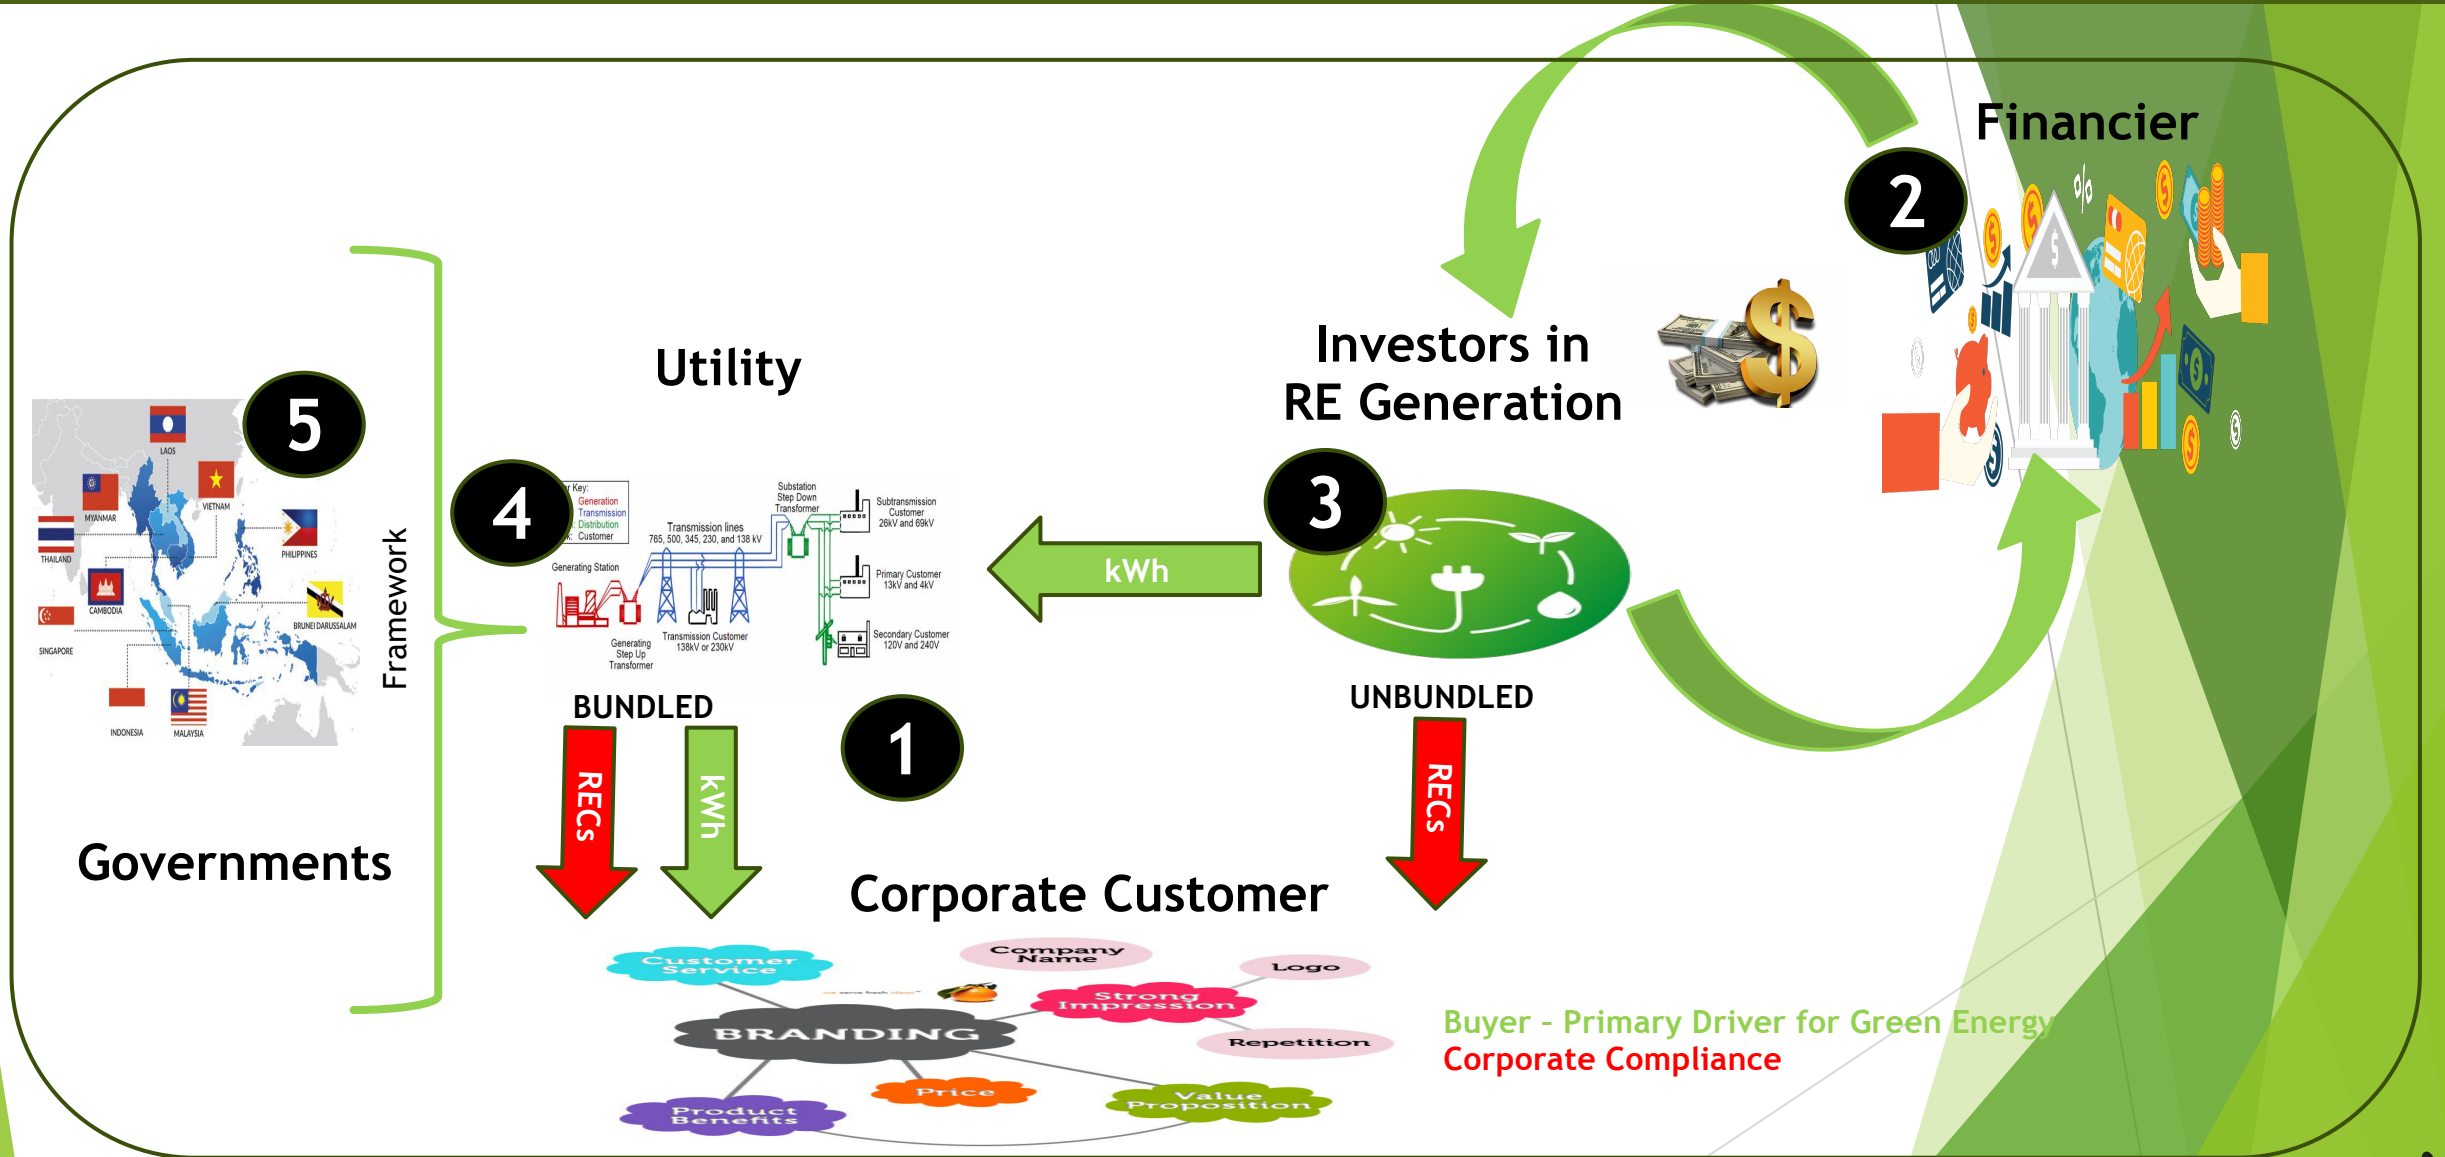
Financier

2

Investors in RE Generation

Utility

5

LAOS
VIETNAM
MYANMAR
THAILAND
PHILIPPINES
CAMBODIA
BRUNEI DARUSSALAM
SINGAPORE
INDONESIA
MALAYSIA

Framework

4

Key:
Generation
Transmission
Distribution
Customer

Generating Station
Transmission lines 765, 500, 345, 230, and 138 kV
Substation Step Down Transformer
Subtransmission Customer 26kV and 69kV
Primary Customer 13kV and 4kV
Secondary Customer 120V and 240V
Generating Step Up Transformer
Transmission Customer 138kV or 230kV

kWh

3

BUNDLED

UNBUNDLED

1

RECs

kWh

RECs

Governments

Corporate Customer

Customer Service
Company Name
Logo
Strong Impression
BRANDING
Repetition
Price
Product Benefits
Value Proposition

Buyer - Primary Driver for Green Energy
Corporate Compliance